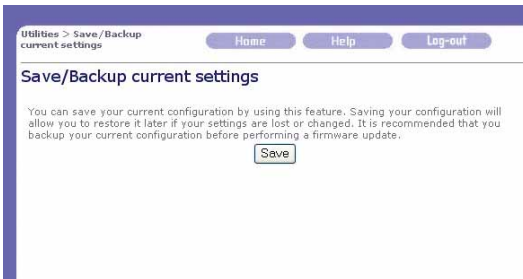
Utilities > Save/Backup current settings

Home Help Log-out

Save/Backup current settings

You can save your current configuration by using this feature. Saving your configuration will allow you to restore it later if your settings are lost or changed. It is recommended that you backup your current configuration before performing a firmware update.

Save